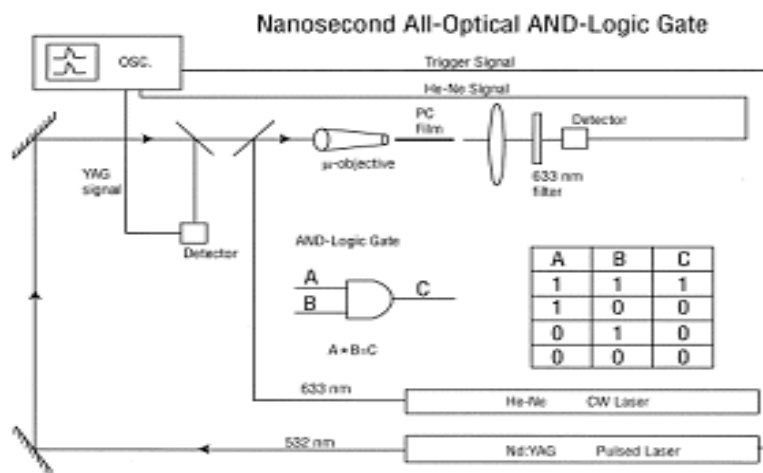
Nanosecond All-Optical AND-Logic Gate

OSC.

Trigger Signal

He-Ne Signal

YAG signal

PC Film

Detector

μ-objective

633 nm filter

Detector

AND-Logic Gate

A

B

C

A • B=C

| A | B | C |
|---|---|---|
| 1 | 1 | 1 |
| 1 | 0 | 0 |
| 0 | 1 | 0 |
| 0 | 0 | 0 |

633 nm

He-Ne CW Laser

532 nm

Nd:YAG Pulsed Laser